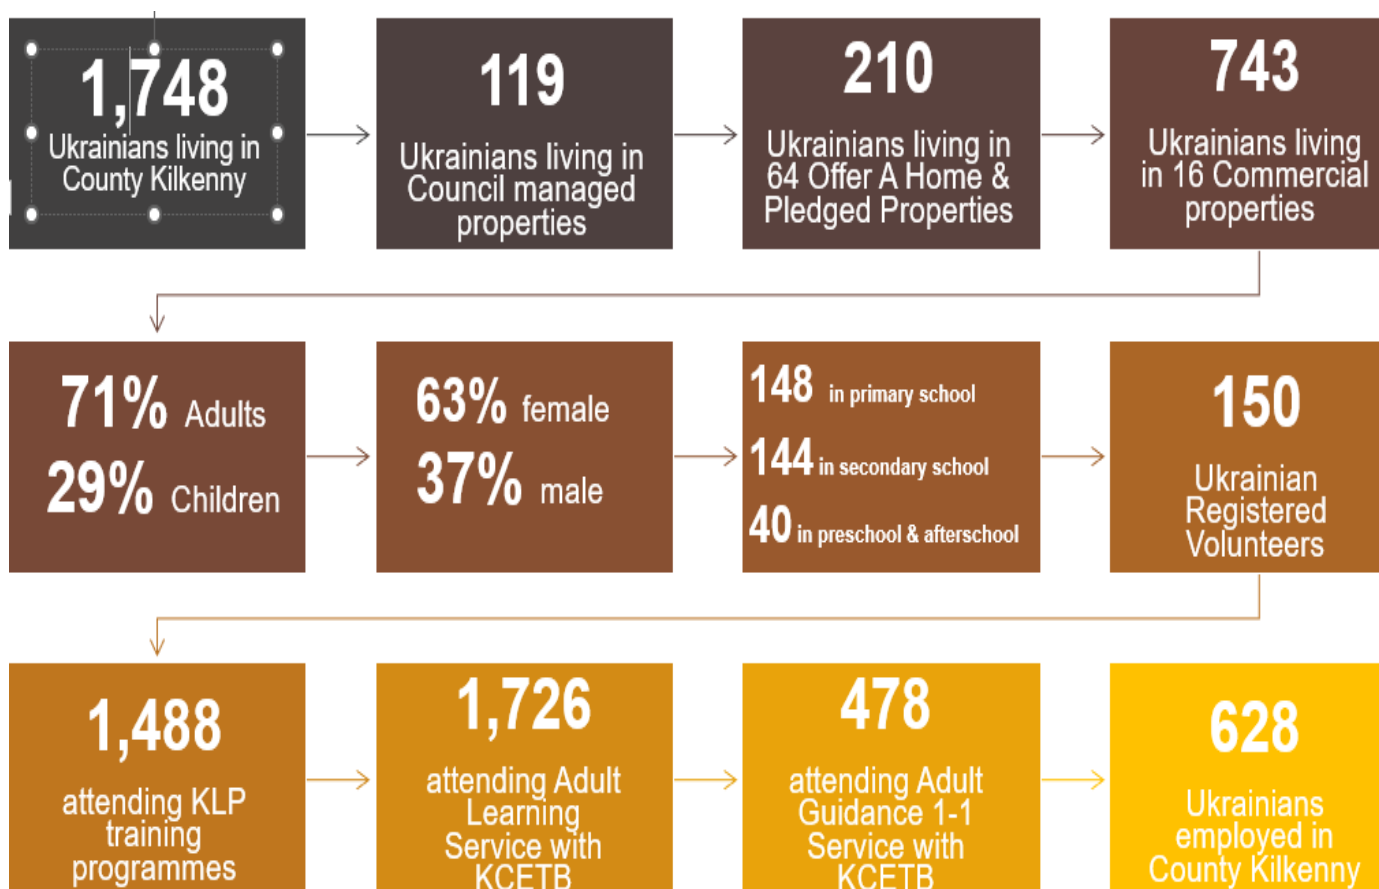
1,748
Ukrainians living in County Kilkenny

119
Ukrainians living in Council managed properties

210
Ukrainians living in 64 Offer A Home & Pledged Properties

743
Ukrainians living in 16 Commercial properties

71% Adults
29% Children

63% female
37% male

148 in primary school
144 in secondary school
40 in preschool & afterschool

150
Ukrainian Registered Volunteers

1,488
attending KLP training programmes

1,726
attending Adult Learning Service with KCETB

478
attending Adult Guidance 1-1 Service with KCETB

628
Ukrainians employed in County Kilkenny